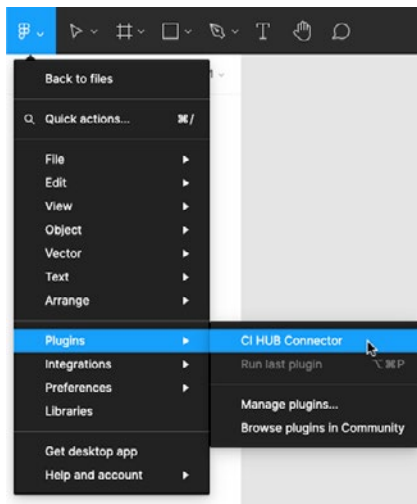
T

Back to files

Quick actions... ⌘/

File
Edit
View
Object
Vector
Text
Arrange

Plugins
Integrations
Preferences
Libraries

Get desktop app
Help and account

CI HUB Connector
Run last plugin ⌥⌘P

Manage plugins...
Browse plugins in Community